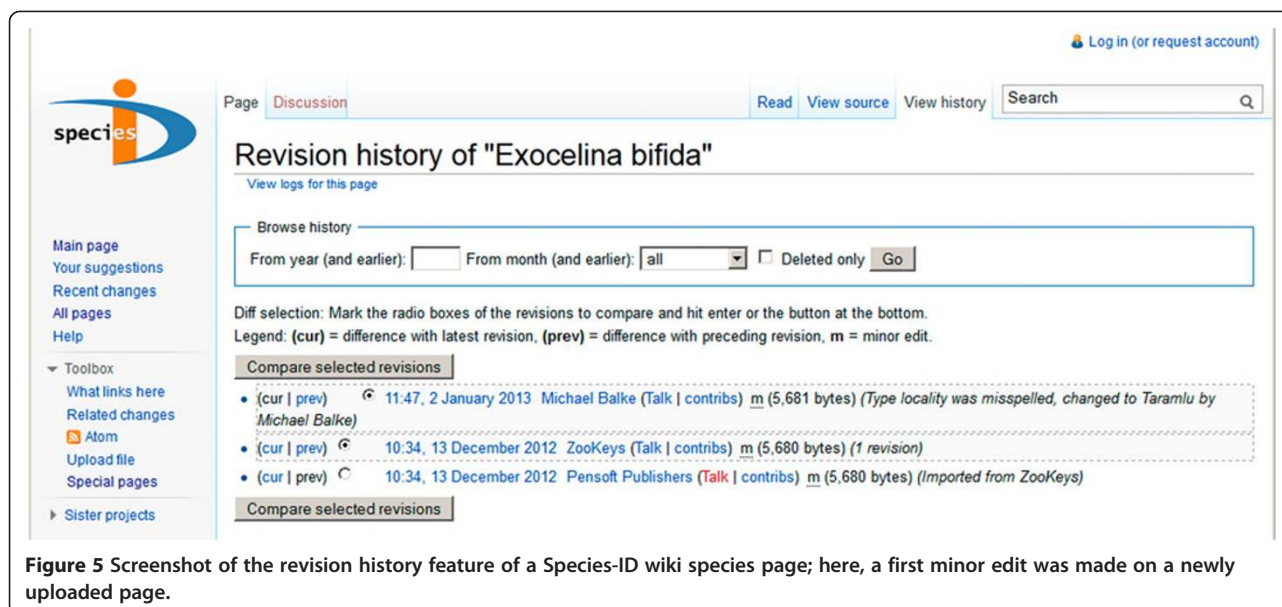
Log in (or request account)

species

Page Discussion

Read View source View history Search

Revision history of "Exocelina bifida"

View logs for this page

Main page
Your suggestions
Recent changes
All pages
Help

Toolbox
What links here
Related changes
Atom
Upload file
Special pages

Sister projects

Browse history

From year (and earlier): From month (and earlier): all Deleted only Go

Diff selection: Mark the radio boxes of the revisions to compare and hit enter or the button at the bottom.
Legend: **(cur)** = difference with latest revision, **(prev)** = difference with preceding revision, **m** = minor edit.

Compare selected revisions

- (cur | prev) 11:47, 2 January 2013 Michael Balke (Talk | contribs) m (5,681 bytes) *(Type locality was misspelled, changed to Taramlu by Michael Balke)*
- (cur | prev) 10:34, 13 December 2012 ZooKeys (Talk | contribs) m (5,680 bytes) *(1 revision)*
- (cur | prev) 10:34, 13 December 2012 Pensoft Publishers (Talk | contribs) m (5,680 bytes) *(Imported from ZooKeys)*

Compare selected revisions

**Figure 5 Screenshot of the revision history feature of a Species-ID wiki species page; here, a first minor edit was made on a newly uploaded page.**